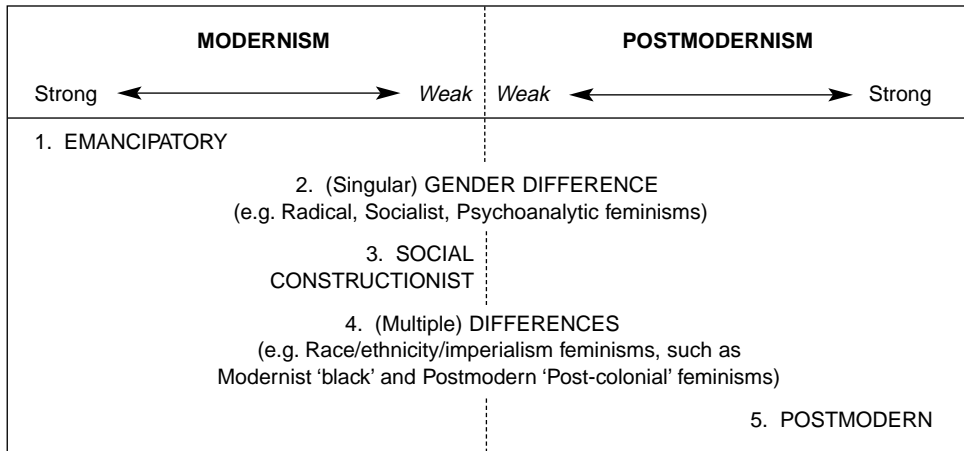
| MODERNISM | POSTMODERNISM |
|---|---|
| Strong ⟷ *Weak* | *Weak* ⟷ Strong |

1. EMANCIPATORY

2. (Singular) GENDER DIFFERENCE
(e.g. Radical, Socialist, Psychoanalytic feminisms)

3. SOCIAL CONSTRUCTIONIST

4. (Multiple) DIFFERENCES
(e.g. Race/ethnicity/imperialism feminisms, such as Modernist 'black' and Postmodern 'Post-colonial' feminisms)

5. POSTMODERN